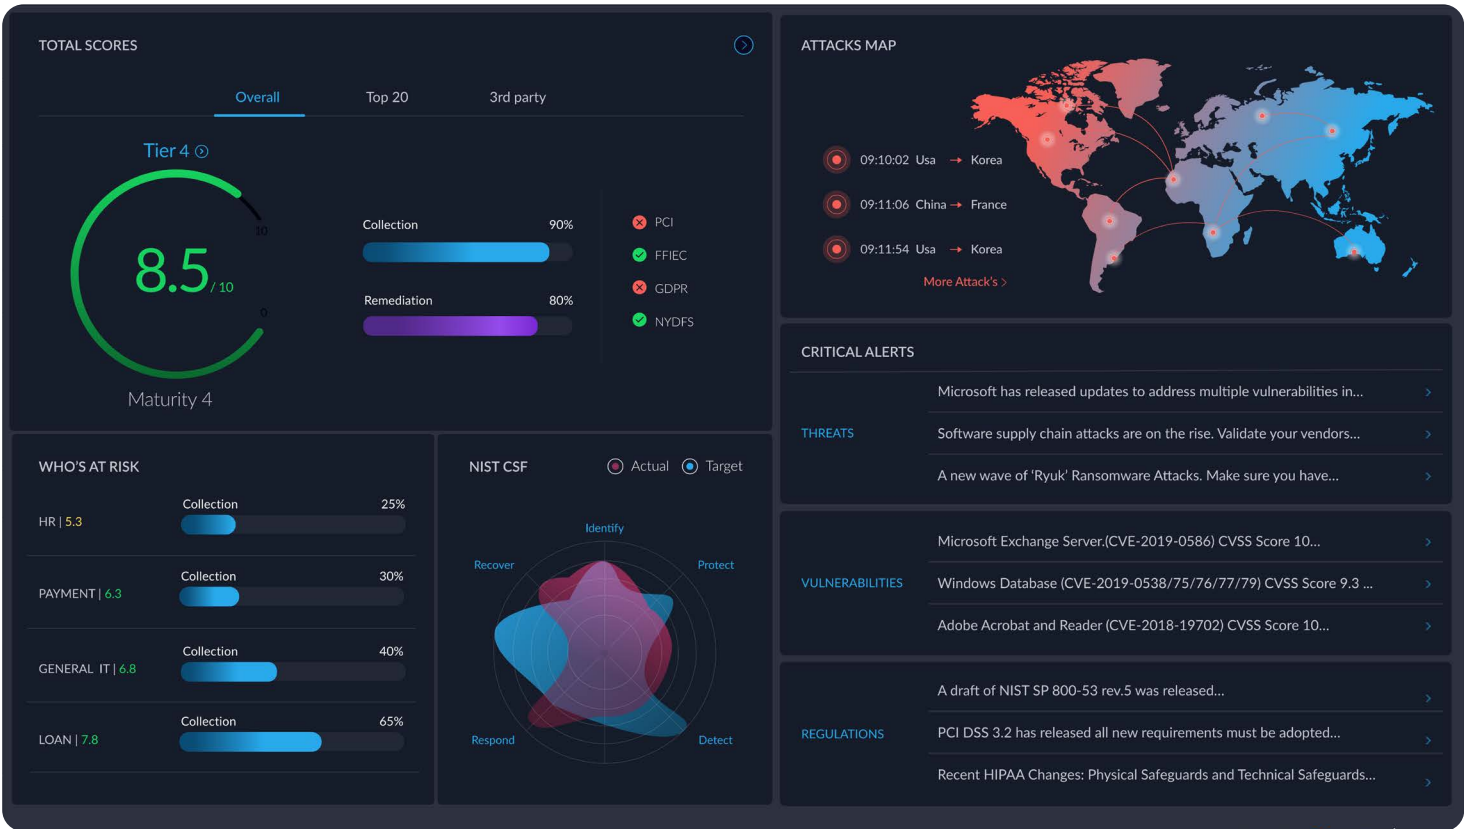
TOTAL SCORES

Overall Top 20 3rd party

Tier 4

10

8.5 / 10

0

Maturity 4

Collection 90%

Remediation 80%

PCI
FFIEC
GDPR
NYDFS

ATTACKS MAP

09:10:02 Usa → Korea
09:11:06 China → France
09:11:54 Usa → Korea

More Attack's >

CRITICAL ALERTS

THREATS
Microsoft has released updates to address multiple vulnerabilities in...
Software supply chain attacks are on the rise. Validate your vendors...
A new wave of 'Ryuk' Ransomware Attacks. Make sure you have...

VULNERABILITIES
Microsoft Exchange Server.(CVE-2019-0586) CVSS Score 10...
Windows Database (CVE-2019-0538/75/76/77/79) CVSS Score 9.3 ...
Adobe Acrobat and Reader (CVE-2018-19702) CVSS Score 10...

REGULATIONS
A draft of NIST SP 800-53 rev.5 was released...
PCI DSS 3.2 has released all new requirements must be adopted...
Recent HIPAA Changes: Physical Safeguards and Technical Safeguards...

WHO'S AT RISK

HR | 5.3 Collection 25%
PAYMENT | 6.3 Collection 30%
GENERAL IT | 6.8 Collection 40%
LOAN | 7.8 Collection 65%

NIST CSF
Actual Target

Identify
Protect
Detect
Respond
Recover